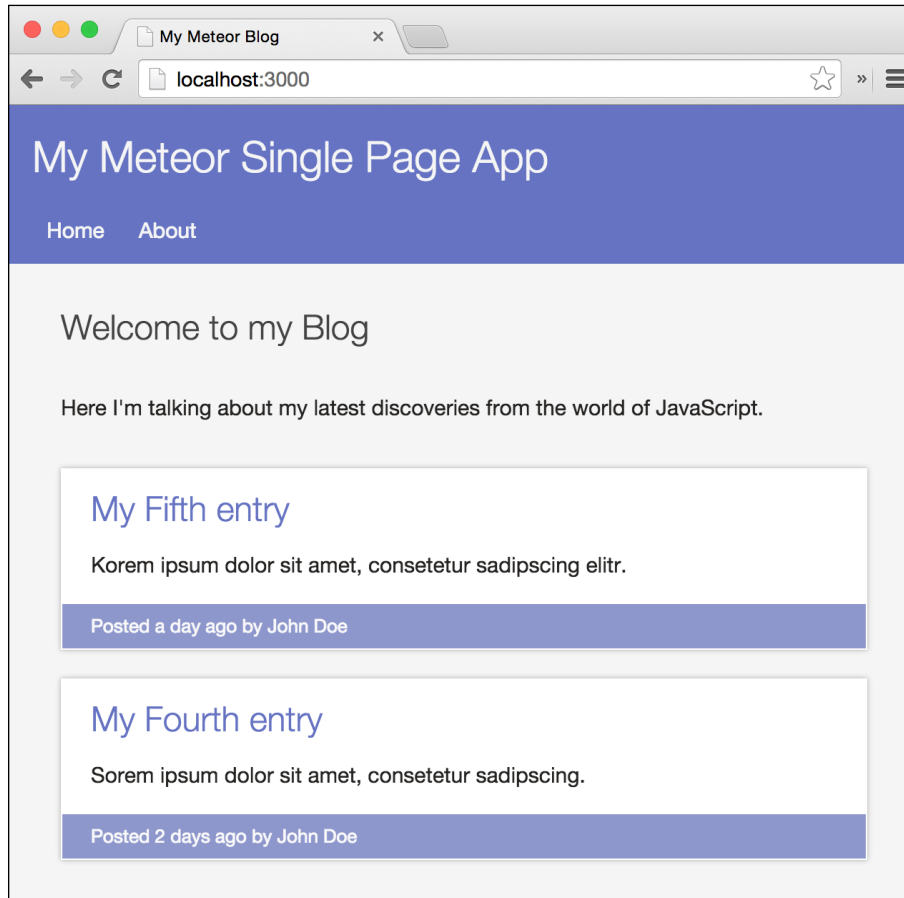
My Meteor Blog

localhost:3000

My Meteor Single Page App

Home About

Welcome to my Blog

Here I'm talking about my latest discoveries from the world of JavaScript.

My Fifth entry

Korem ipsum dolor sit amet, consetetur sadipscing elitr.

Posted a day ago by John Doe

My Fourth entry

Sorem ipsum dolor sit amet, consetetur sadipscing.

Posted 2 days ago by John Doe